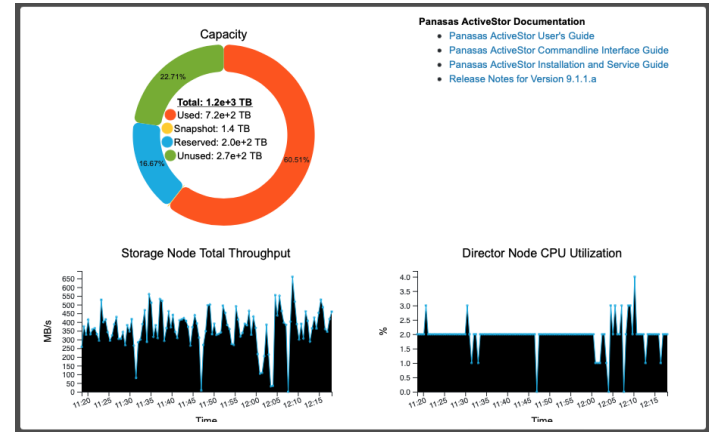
Capacity

22.71%

Total: 1.2e+3 TB
Used: 7.2e+2 TB
Snapshot: 1.4 TB
Reserved: 2.0e+2 TB
Unused: 2.7e+2 TB

16.67%

60.51%

Panasas ActiveStor Documentation
- Panasas ActiveStor User's Guide
- Panasas ActiveStor Commandline Interface Guide
- Panasas ActiveStor Installation and Service Guide
- Release Notes for Version 9.1.1.a

Storage Node Total Throughput

MB/s
650
600
550
500
450
400
350
300
250
200
150
100
50
0
11:20 11:25 11:30 11:35 11:40 11:45 11:50 11:55 12:00 12:05 12:10 12:15
Time

Director Node CPU Utilization

%
4.0
3.5
3.0
2.5
2.0
1.5
1.0
0.5
0.0
11:20 11:25 11:30 11:35 11:40 11:45 11:50 11:55 12:00 12:05 12:10 12:15
Time